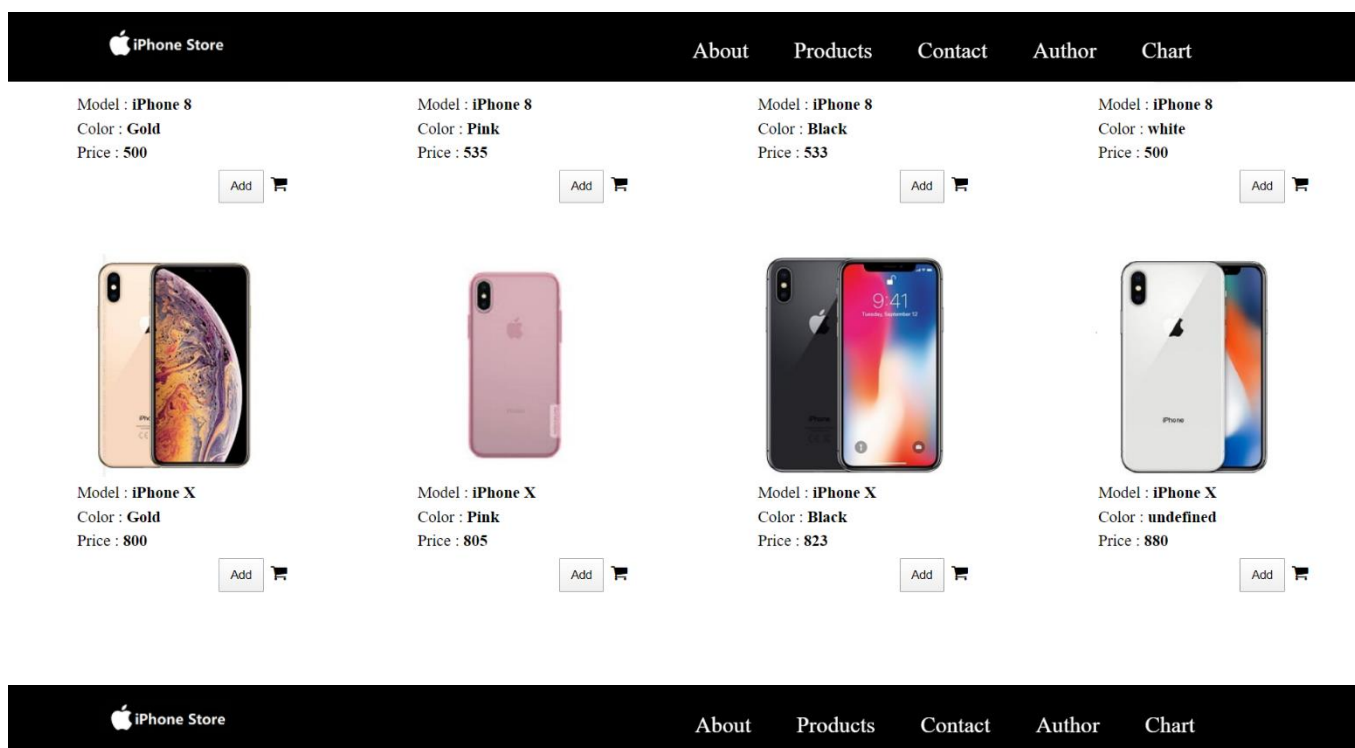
iPhone Store

About Products Contact Author Chart

Model : iPhone 8
Color : Gold
Price : 500
Add

Model : iPhone 8
Color : Pink
Price : 535
Add

Model : iPhone 8
Color : Black
Price : 533
Add

Model : iPhone 8
Color : white
Price : 500
Add

Model : iPhone X
Color : Gold
Price : 800
Add

Model : iPhone X
Color : Pink
Price : 805
Add

9:41

Model : iPhone X
Color : Black
Price : 823
Add

iPhone

Model : iPhone X
Color : undefined
Price : 880
Add

iPhone Store

About Products Contact Author Chart